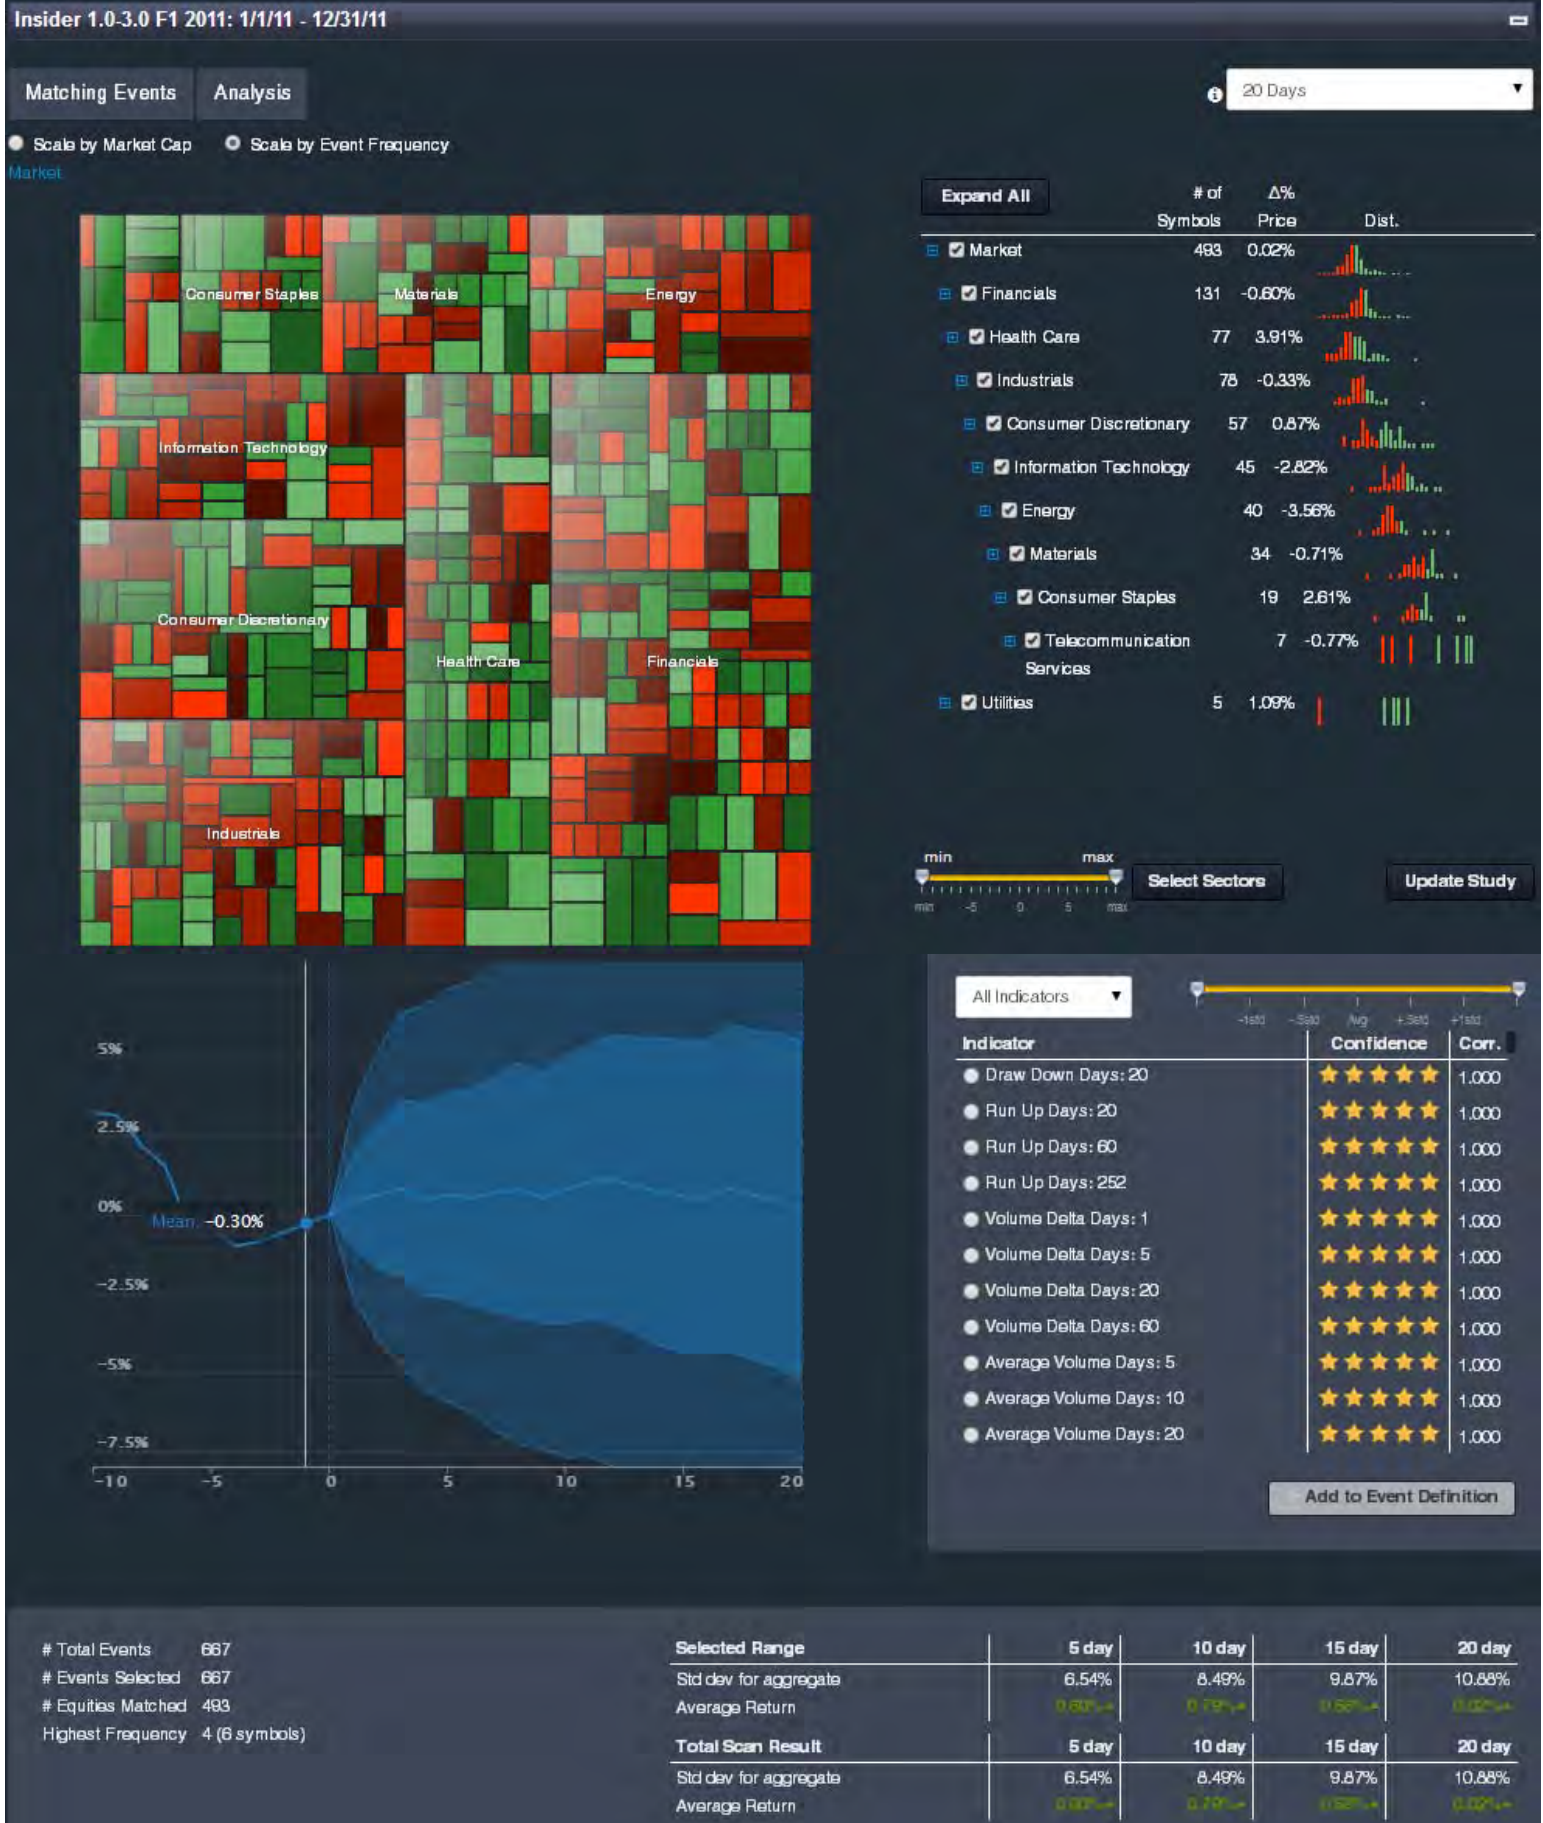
Insider 1.0-3.0 F1 2011: 1/1/11 - 12/31/11

Matching Events Analysis

20 Days

Scale by Market Cap Scale by Event Frequency

Market

Consumer Staples Materials Energy Information Technology Consumer Discretionary Health Care Financials Industrials

| Expand All | # of Symbols | Δ% Price | Dist. |
|---|---|---|---|
| Market | 493 | 0.02% | |
| Financials | 131 | -0.60% | |
| Health Care | 77 | 3.91% | |
| Industrials | 78 | -0.33% | |
| Consumer Discretionary | 57 | 0.87% | |
| Information Technology | 45 | -2.82% | |
| Energy | 40 | -3.56% | |
| Materials | 34 | -0.71% | |
| Consumer Staples | 19 | 2.61% | |
| Telecommunication Services | 7 | -0.77% | |
| Utilities | 5 | 1.09% | |

min max
min -5 0 5 max

Select Sectors Update Study

5%
2.5%
0%
Mean -0.30%
-2.5%
-5%
-7.5%
-10 -5 0 5 10 15 20

All Indicators

-1std -.5std Avg +.5std +1std

| Indicator | Confidence | Corr. |
|---|---|---|
| Draw Down Days: 20 | ★★★★★ | 1.000 |
| Run Up Days: 20 | ★★★★★ | 1.000 |
| Run Up Days: 60 | ★★★★★ | 1.000 |
| Run Up Days: 252 | ★★★★★ | 1.000 |
| Volume Delta Days: 1 | ★★★★★ | 1.000 |
| Volume Delta Days: 5 | ★★★★★ | 1.000 |
| Volume Delta Days: 20 | ★★★★★ | 1.000 |
| Volume Delta Days: 60 | ★★★★★ | 1.000 |
| Average Volume Days: 5 | ★★★★★ | 1.000 |
| Average Volume Days: 10 | ★★★★★ | 1.000 |
| Average Volume Days: 20 | ★★★★★ | 1.000 |

Add to Event Definition

# Total Events 667
# Events Selected 667
# Equities Matched 493
Highest Frequency 4 (6 symbols)

| Selected Range | 5 day | 10 day | 15 day | 20 day |
|---|---|---|---|---|
| Std dev for aggregate | 6.54% | 8.49% | 9.87% | 10.88% |
| Average Return | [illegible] | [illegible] | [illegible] | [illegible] |

| Total Scan Result | 5 day | 10 day | 15 day | 20 day |
|---|---|---|---|---|
| Std dev for aggregate | 6.54% | 8.49% | 9.87% | 10.88% |
| Average Return | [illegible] | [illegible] | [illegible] | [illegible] |